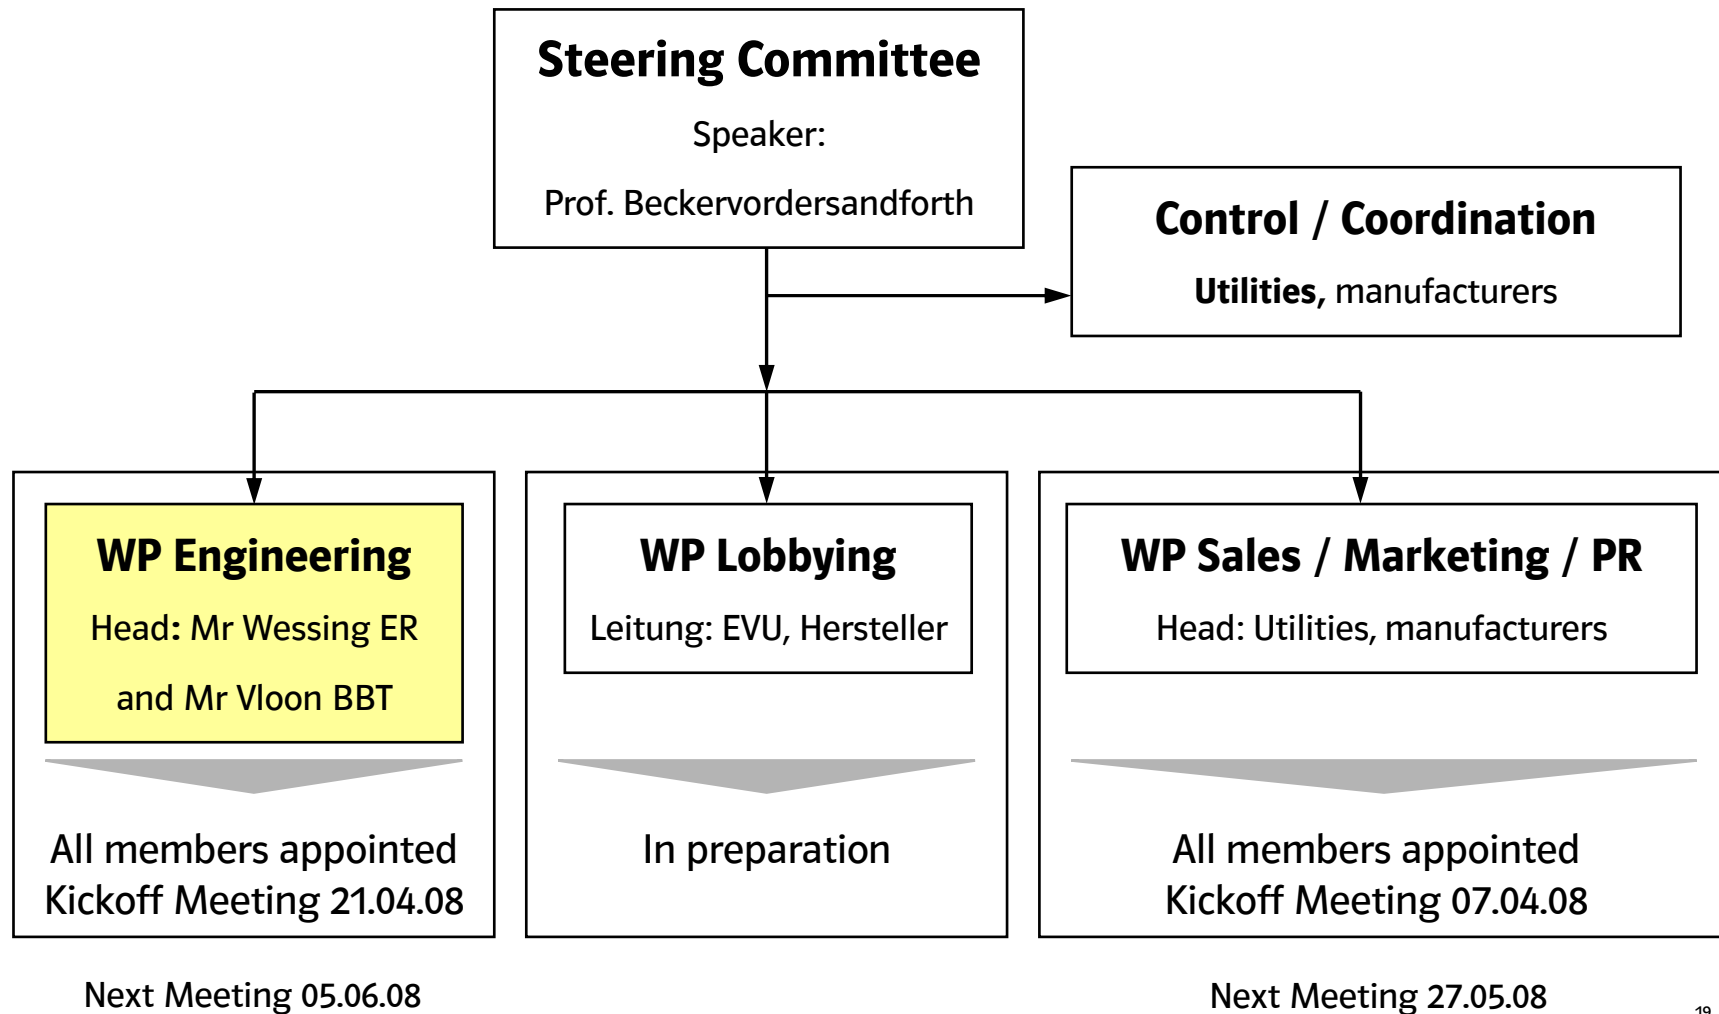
Steering Committee

Speaker:

Prof. Beckervordersandforth

Control / Coordination

**Utilities**, manufacturers

WP Engineering

Head: Mr Wessing ER

and Mr Vloon BBT

All members appointed
Kickoff Meeting 21.04.08

WP Lobbying

Leitung: EVU, Hersteller

In preparation

WP Sales / Marketing / PR

Head: Utilities, manufacturers

All members appointed
Kickoff Meeting 07.04.08

Next Meeting 05.06.08

Next Meeting 27.05.08

19